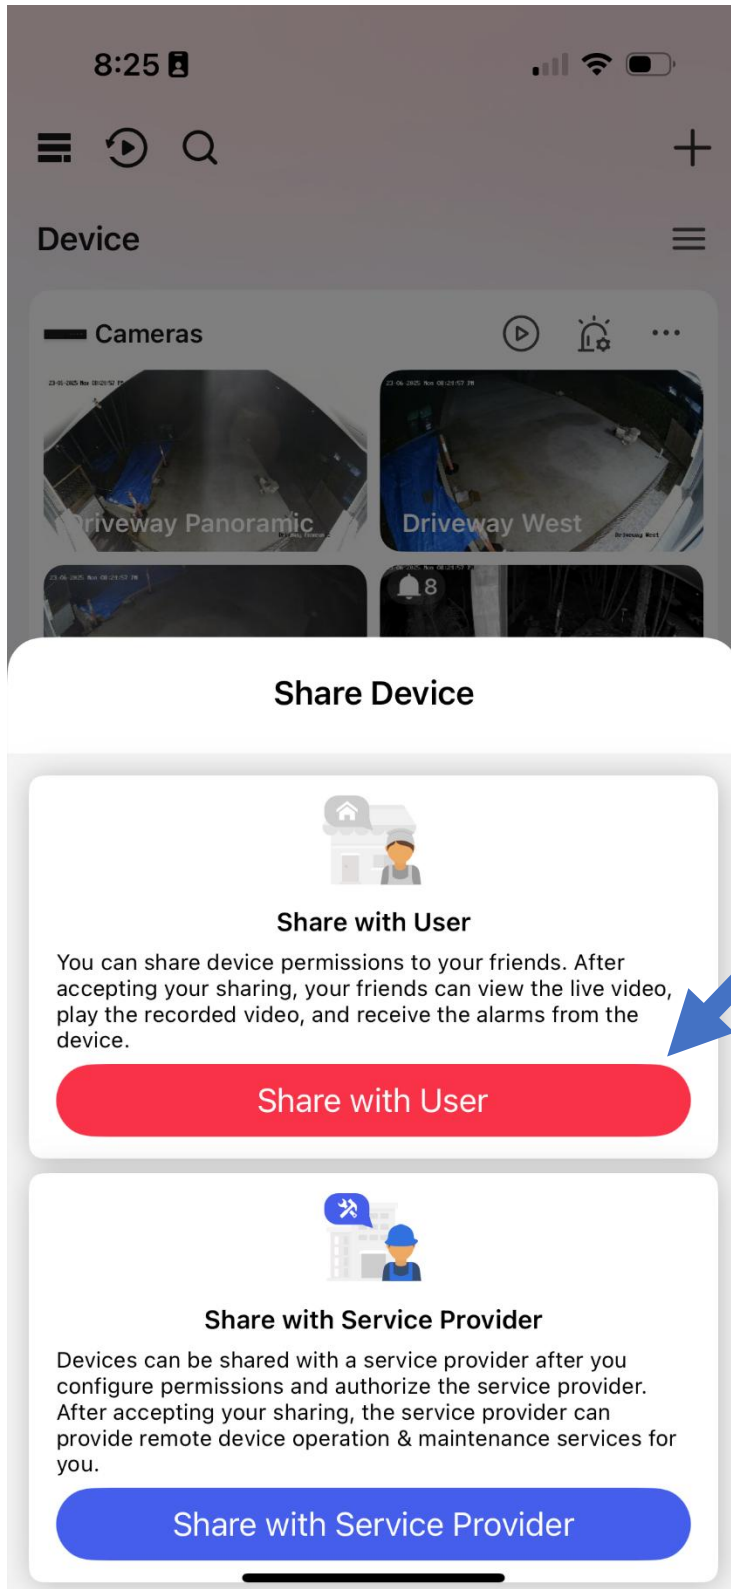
8:25

Device

Cameras

Driveway Panoramic

Driveway West

8

Share Device

Share with User

You can share device permissions to your friends. After accepting your sharing, your friends can view the live video, play the recorded video, and receive the alarms from the device.

Share with User

Share with Service Provider

Devices can be shared with a service provider after you configure permissions and authorize the service provider. After accepting your sharing, the service provider can provide remote device operation & maintenance services for you.

Share with Service Provider